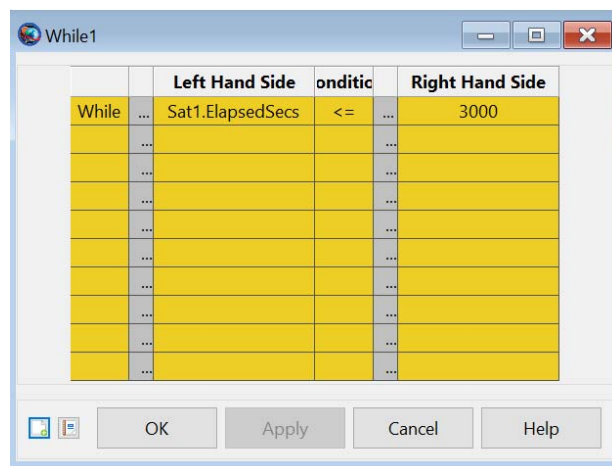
While1

|  |  | Left Hand Side | onditic |  | Right Hand Side |
|---|---|---|---|---|---|
| While | ... | Sat1.ElapsedSecs | <= | ... | 3000 |
|  | ... |  |  | ... |  |
|  | ... |  |  | ... |  |
|  | ... |  |  | ... |  |
|  | ... |  |  | ... |  |
|  | ... |  |  | ... |  |
|  | ... |  |  | ... |  |
|  | ... |  |  | ... |  |
|  | ... |  |  | ... |  |
|  | ... |  |  | ... |  |

OK Apply Cancel Help